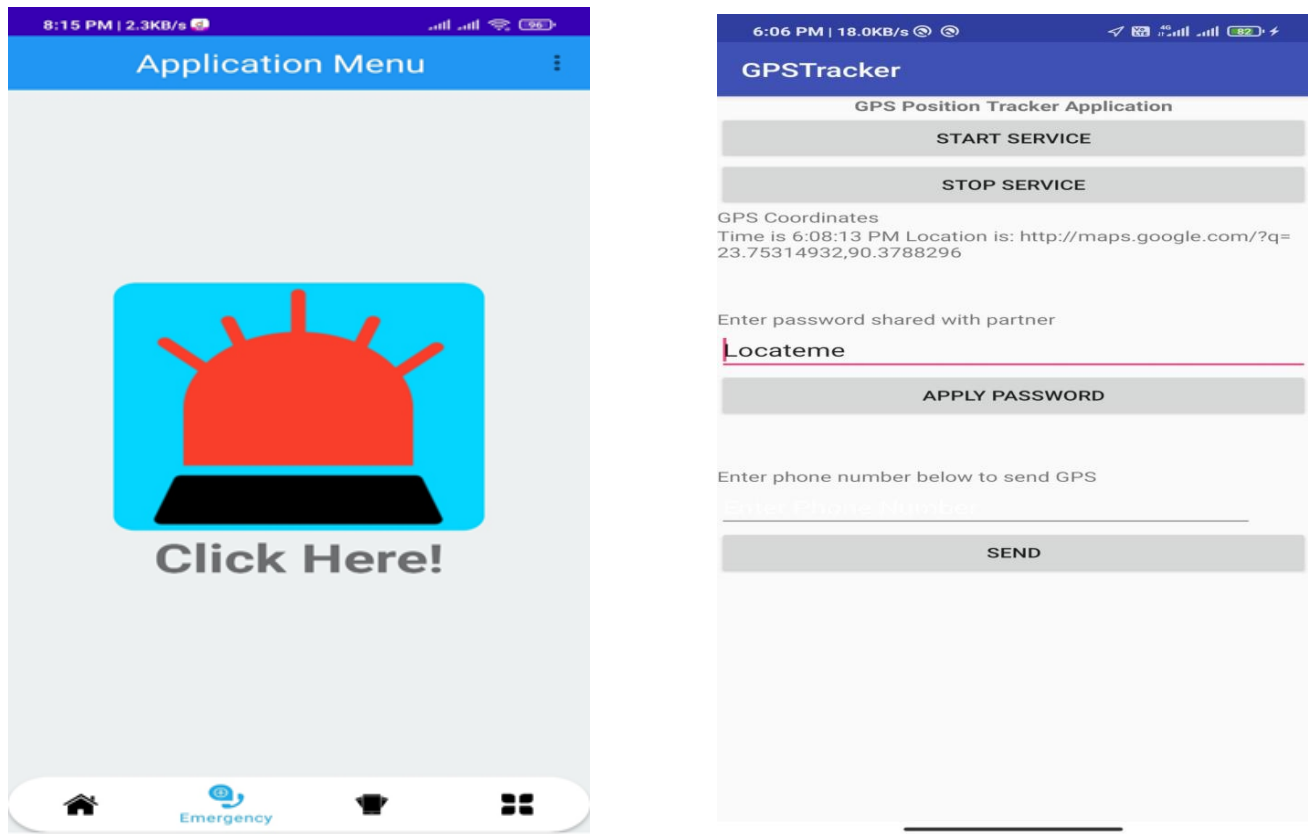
8:15 PM | 2.3KB/s

96

Application Menu

Click Here!

Emergency

6:06 PM | 18.0KB/s

82

GPSTracker

GPS Position Tracker Application

START SERVICE

STOP SERVICE

GPS Coordinates
Time is 6:08:13 PM Location is: http://maps.google.com/?q=23.75314932,90.3788296

Enter password shared with partner

Locateme

APPLY PASSWORD

Enter phone number below to send GPS

Enter Phone Number

SEND